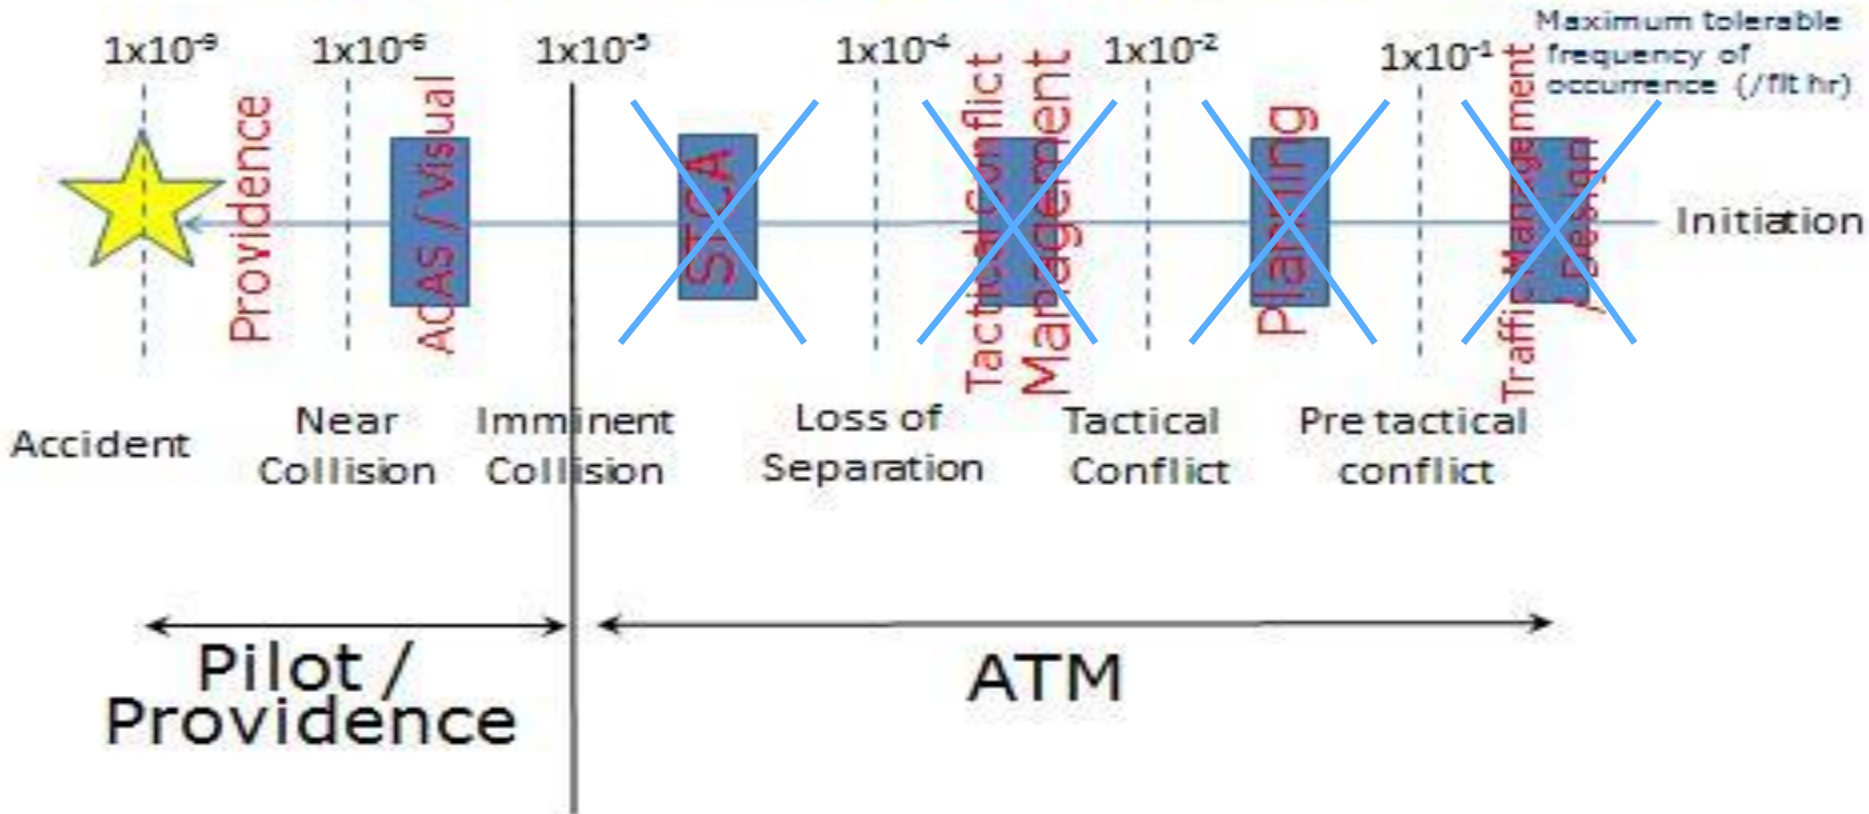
Maximum tolerable frequency of occurrence (/flt hr)

$1x10^{-9}$ $1x10^{-6}$ $1x10^{-5}$ $1x10^{-4}$ $1x10^{-2}$ $1x10^{-1}$

Providence

ACAS / Visual

STCA

Tactical Conflict Management

Planning

Traffic Management / Design

Initiation

Accident

Near Collision

Imminent Collision

Loss of Separation

Tactical Conflict

Pre tactical conflict

Pilot / Providence

ATM